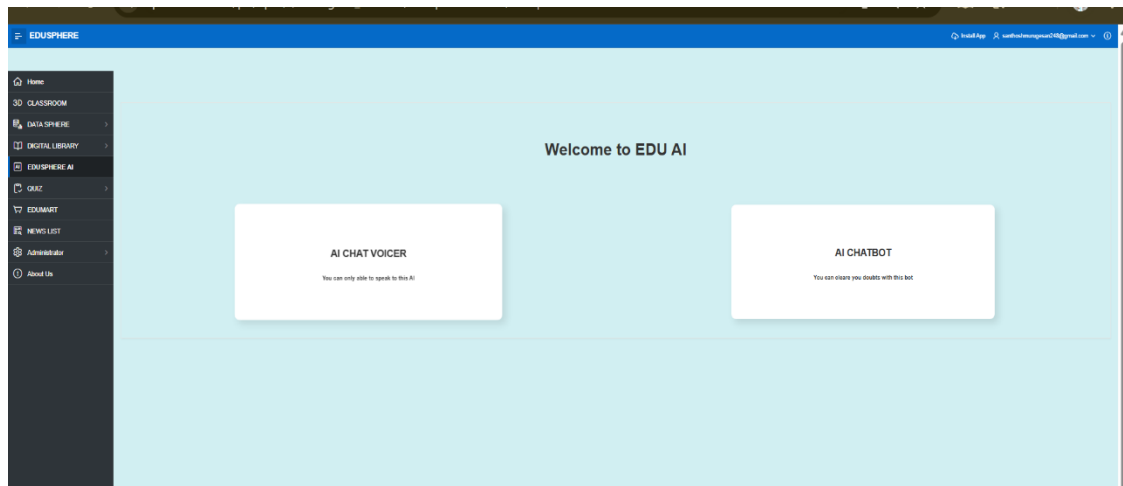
EDUSPHERE

Install App santhoshmurugesan248@gmail.com

Home
3D CLASSROOM
DATA SPHERE
DIGITAL LIBRARY
EDUSPHERE AI
QUIZ
EDUMART
NEWS LIST
Administrator
About Us

Welcome to EDU AI

AI CHAT VOICER
You can only able to speak to this AI

AI CHATBOT
You can cleare you doubts with this bot